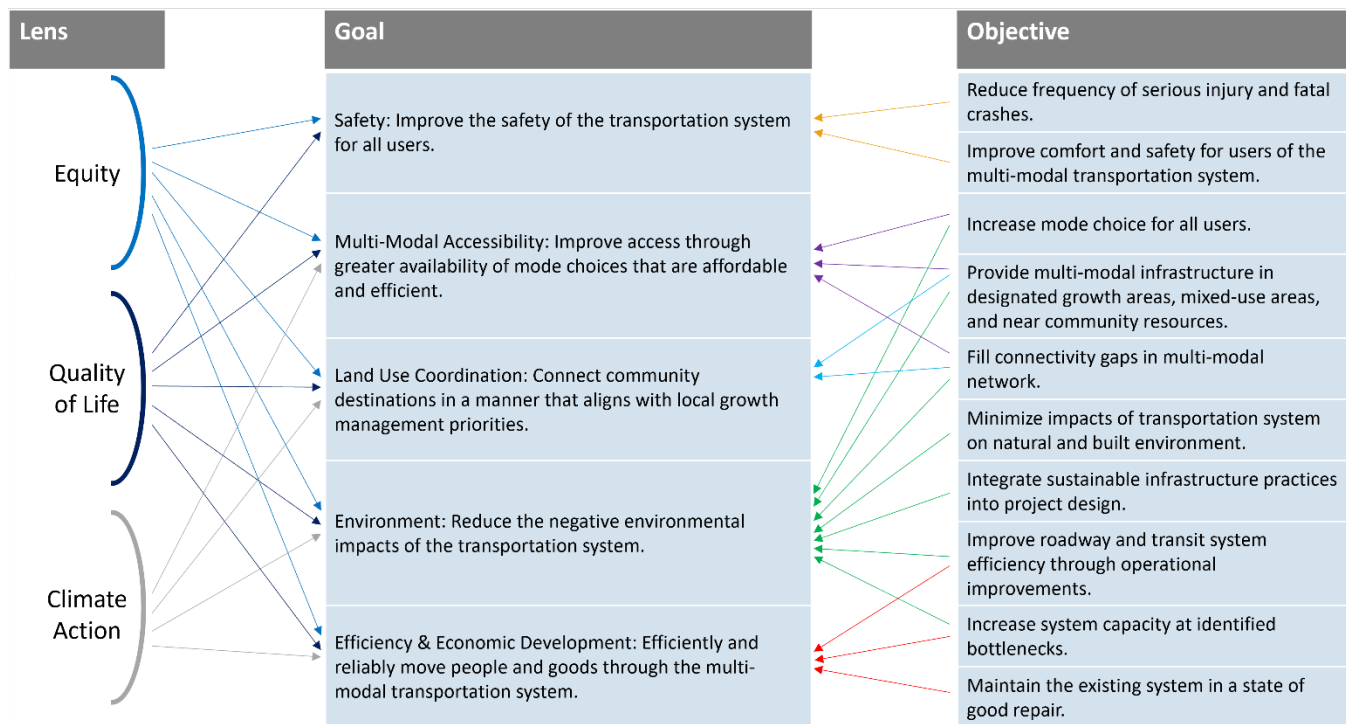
Lens

Equity

Quality of Life

Climate Action

Goal

Safety: Improve the safety of the transportation system for all users.

Multi-Modal Accessibility: Improve access through greater availability of mode choices that are affordable and efficient.

Land Use Coordination: Connect community destinations in a manner that aligns with local growth management priorities.

Environment: Reduce the negative environmental impacts of the transportation system.

Efficiency & Economic Development: Efficiently and reliably move people and goods through the multi-modal transportation system.

Objective

Reduce frequency of serious injury and fatal crashes.

Improve comfort and safety for users of the multi-modal transportation system.

Increase mode choice for all users.

Provide multi-modal infrastructure in designated growth areas, mixed-use areas, and near community resources.

Fill connectivity gaps in multi-modal network.

Minimize impacts of transportation system on natural and built environment.

Integrate sustainable infrastructure practices into project design.

Improve roadway and transit system efficiency through operational improvements.

Increase system capacity at identified bottlenecks.

Maintain the existing system in a state of good repair.